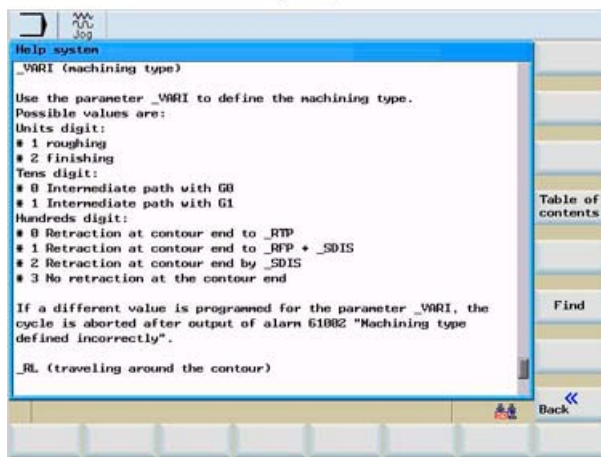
Jog

Help system

_VARI (machining type)

Use the parameter _VARI to define the machining type.
Possible values are:
Units digit:
# 1 roughing
# 2 finishing
Tens digit:
# 0 Intermediate path with G0
# 1 Intermediate path with G1
Hundreds digit:
# 0 Retraction at contour end to _RTP
# 1 Retraction at contour end to _RFP + _SDIS
# 2 Retraction at contour end by _SDIS
# 3 No retraction at the contour end

If a different value is programmed for the parameter _VARI, the cycle is aborted after output of alarm 61002 "Machining type defined incorrectly".

_RL (traveling around the contour)

Table of contents

Find

Back